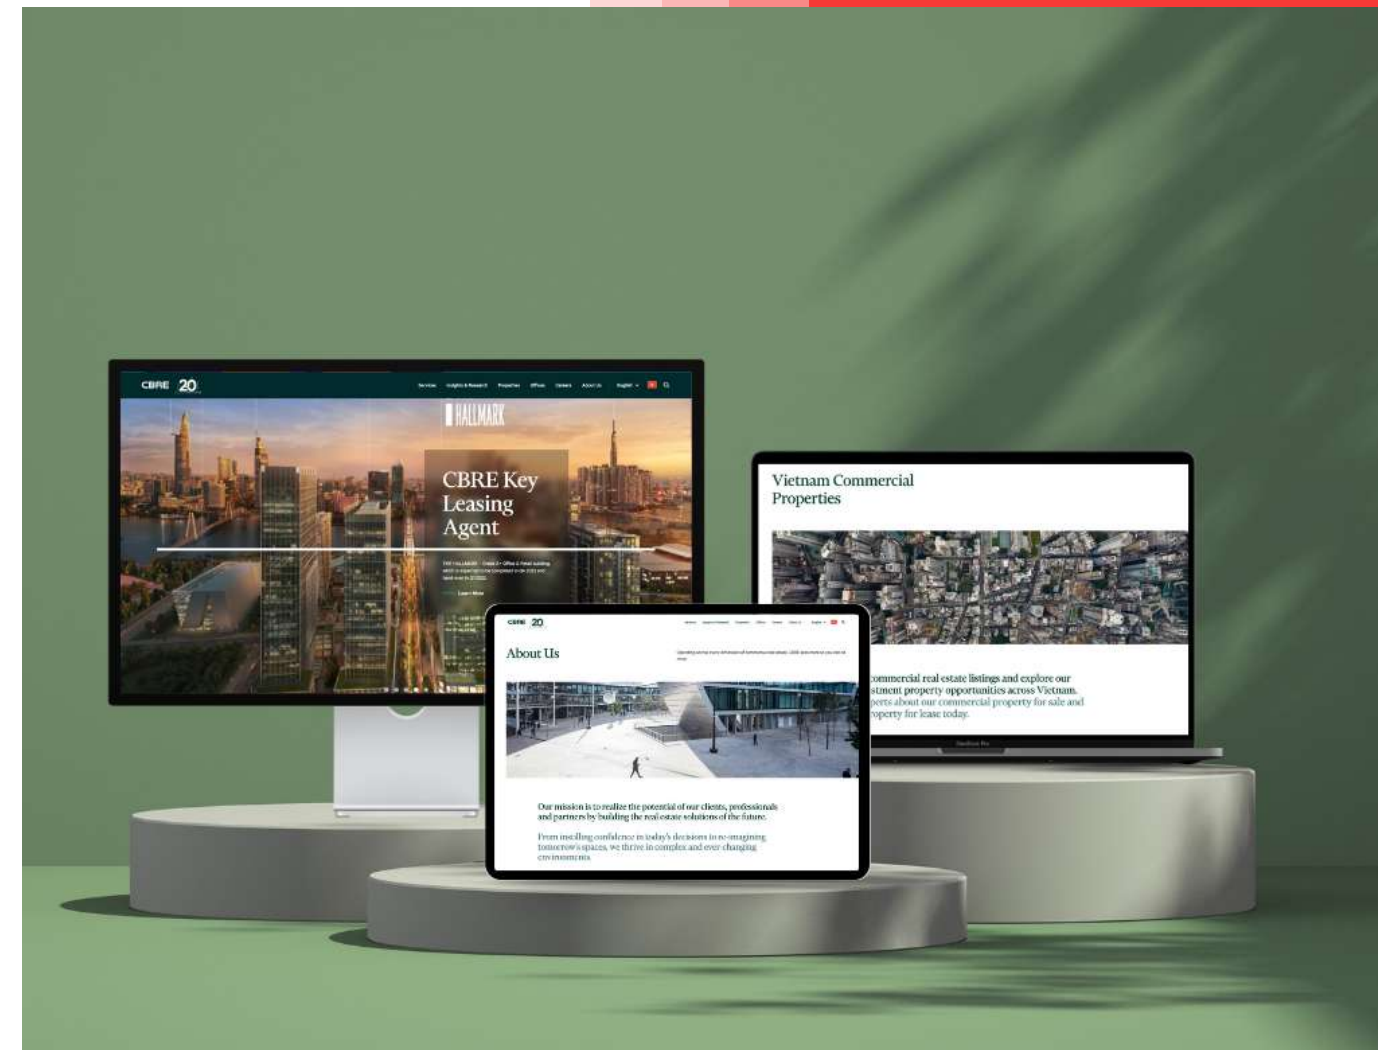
CBRE 20

Services Insights & Research Properties Offices Careers About Us English

HALLMARK

CBRE Key Leasing Agent

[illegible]

Learn More

Vietnam Commercial Properties

commercial real estate listings and explore our stment property opportunities across Vietnam. perts about our commercial property for sale and roperty for lease today.

MacBook Pro

CBRE 20

About Us

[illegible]

Our mission is to realize the potential of our clients, professionals and partners by building the real estate solutions of the future.

From instilling confidence in today's decisions to re-imagining tomorrow's spaces, we thrive in complex and ever-changing environments.